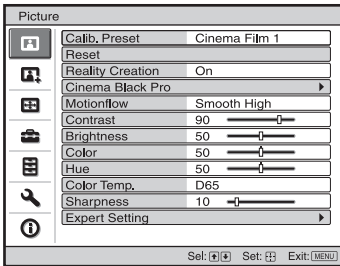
Picture

| | |
|---|---|
| Calib. Preset | Cinema Film 1 |
| Reset | |
| Reality Creation | On |
| Cinema Black Pro | |
| Motionflow | Smooth High |
| Contrast | 90 |
| Brightness | 50 |
| Color | 50 |
| Hue | 50 |
| Color Temp. | D65 |
| Sharpness | 10 |
| Expert Setting | |

Sel: Set: Exit: MENU